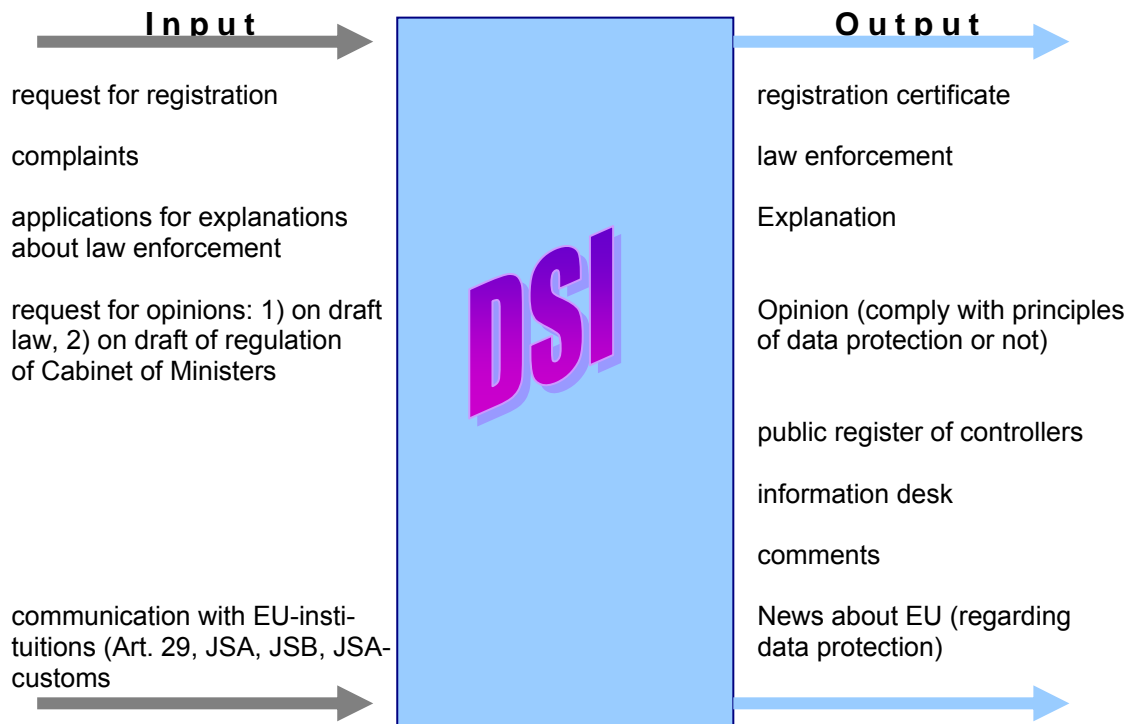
Input

request for registration

complaints

applications for explanations about law enforcement

request for opinions: 1) on draft law, 2) on draft of regulation of Cabinet of Ministers

communication with EU-instituitions (Art. 29, JSA, JSB, JSA-customs

DSI

Output

registration certificate

law enforcement

Explanation

Opinion (comply with principles of data protection or not)

public register of controllers

information desk

comments

News about EU (regarding data protection)